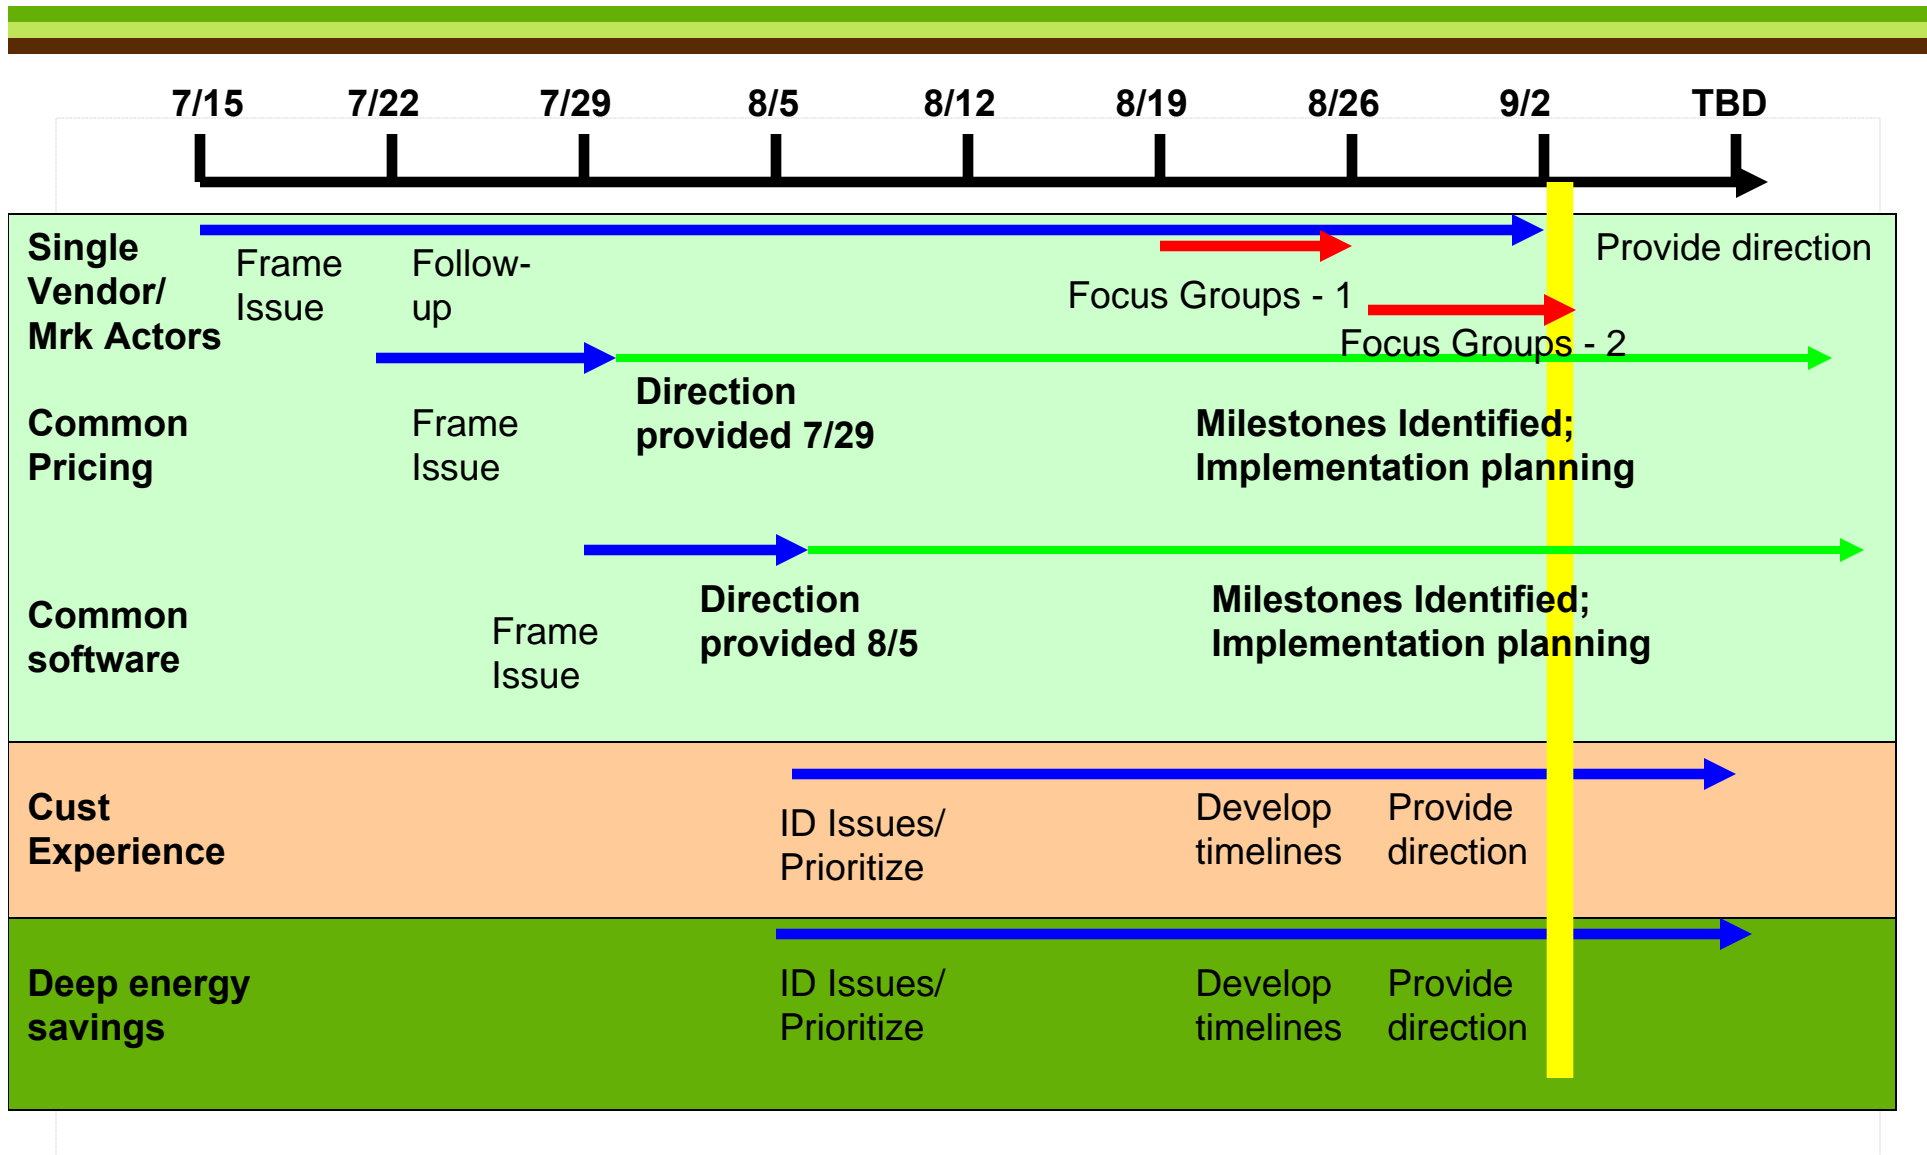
7/15 7/22 7/29 8/5 8/12 8/19 8/26 9/2 TBD

Single Vendor/ Mrk Actors

Frame Issue

Follow-up

Focus Groups - 1

Focus Groups - 2

Provide direction

Common Pricing

Frame Issue

Direction provided 7/29

Milestones Identified; Implementation planning

Common software

Frame Issue

Direction provided 8/5

Milestones Identified; Implementation planning

Cust Experience

ID Issues/ Prioritize

Develop timelines

Provide direction

Deep energy savings

ID Issues/ Prioritize

Develop timelines

Provide direction